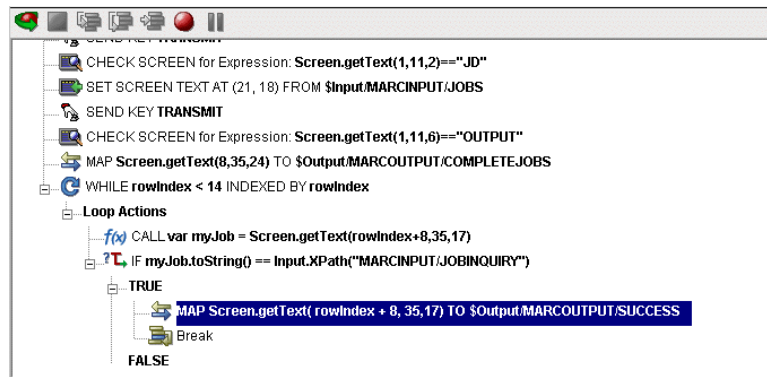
SEND KEY TRANSMIT
CHECK SCREEN for Expression: Screen.getText(1,11,2)=="JD"
SET SCREEN TEXT AT (21, 18) FROM $Input/MARCINPUT/JOBS
SEND KEY TRANSMIT
CHECK SCREEN for Expression: Screen.getText(1,11,6)=="OUTPUT"
MAP Screen.getText(8,35,24) TO $Output/MARCOUTPUT/COMPLETEJOBS
WHILE rowIndex < 14 INDEXED BY rowIndex
Loop Actions
CALL var myJob = Screen.getText(rowIndex+8,35,17)
IF myJob.toString() == Input.XPath("MARCINPUT/JOBINQUIRY")
TRUE
MAP Screen.getText( rowIndex + 8, 35,17) TO $Output/MARCOUTPUT/SUCCESS
Break
FALSE